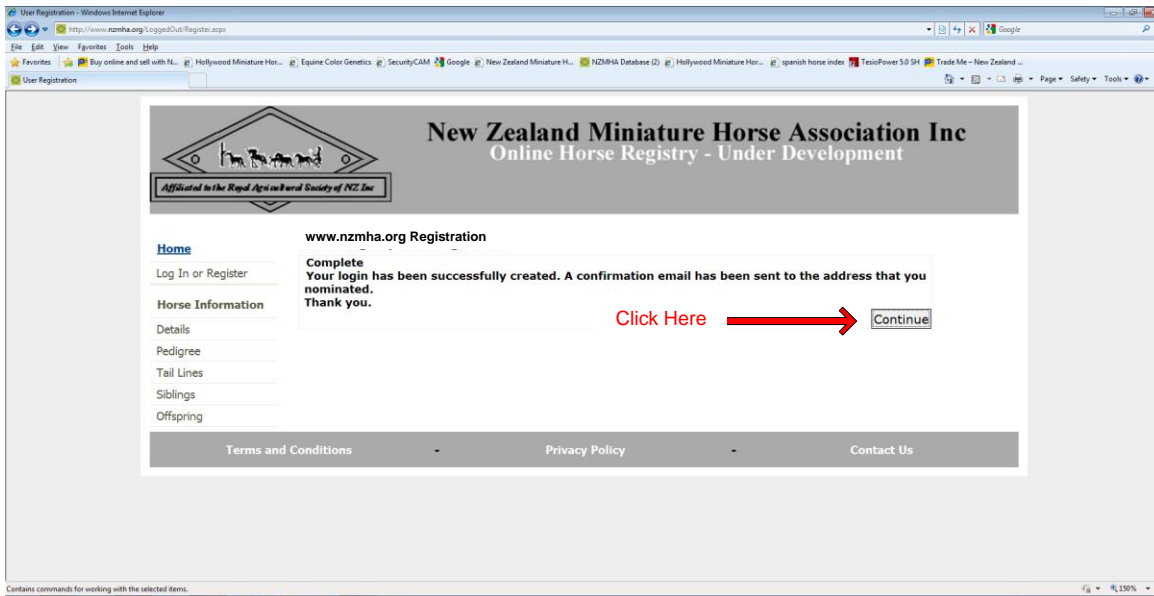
User Registration - Windows Internet Explorer

http://www.nzmha.org/LoggedOut/Register.aspx

Google

File Edit View Favorites Tools Help

Favorites | Buy online and sell with N... Hollywood Miniature Hor... Equine Color Genetics SecurityCAM Google New Zealand Miniature H... NZMHA Database (2) Hollywood Miniature Hor... spanish horse index TesioPower 5.0 SH Trade Me – New Zealand ...

User Registration

Page ▾ Safety ▾ Tools ▾

Affiliated to the Royal Agricultural Society of NZ Inc

New Zealand Miniature Horse Association Inc
Online Horse Registry - Under Development

Home

Log In or Register

Horse Information

Details

Pedigree

Tail Lines

Siblings

Offspring

www.nzmha.org Registration

Complete
Your login has been successfully created. A confirmation email has been sent to the address that you nominated.
Thank you.

Click Here

Continue

Terms and Conditions - Privacy Policy - Contact Us

Contains commands for working with the selected items.

150%